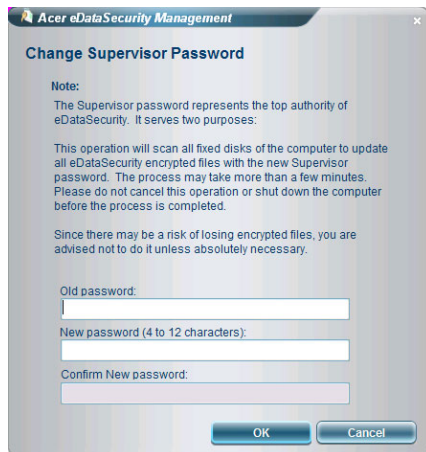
Acer eDataSecurity Management

Change Supervisor Password

Note:

The Supervisor password represents the top authority of eDataSecurity. It serves two purposes:

This operation will scan all fixed disks of the computer to update all eDataSecurity encrypted files with the new Supervisor password. The process may take more than a few minutes. Please do not cancel this operation or shut down the computer before the process is completed.

Since there may be a risk of losing encrypted files, you are advised not to do it unless absolutely necessary.

Old password:

New password (4 to 12 characters):

Confirm New password:

OK

Cancel